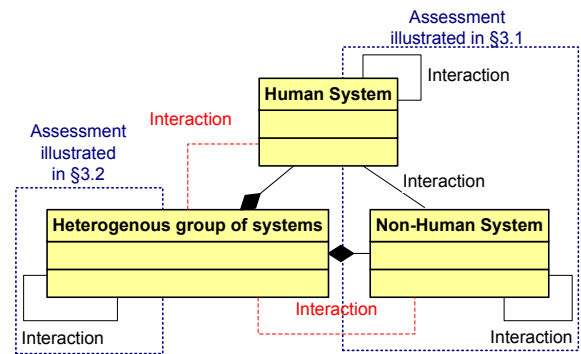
Assessment illustrated in §3.1

Interaction

Human System

Interaction

Assessment illustrated in §3.2

Interaction

Heterogenous group of systems

Non-Human System

Interaction

Interaction

Interaction